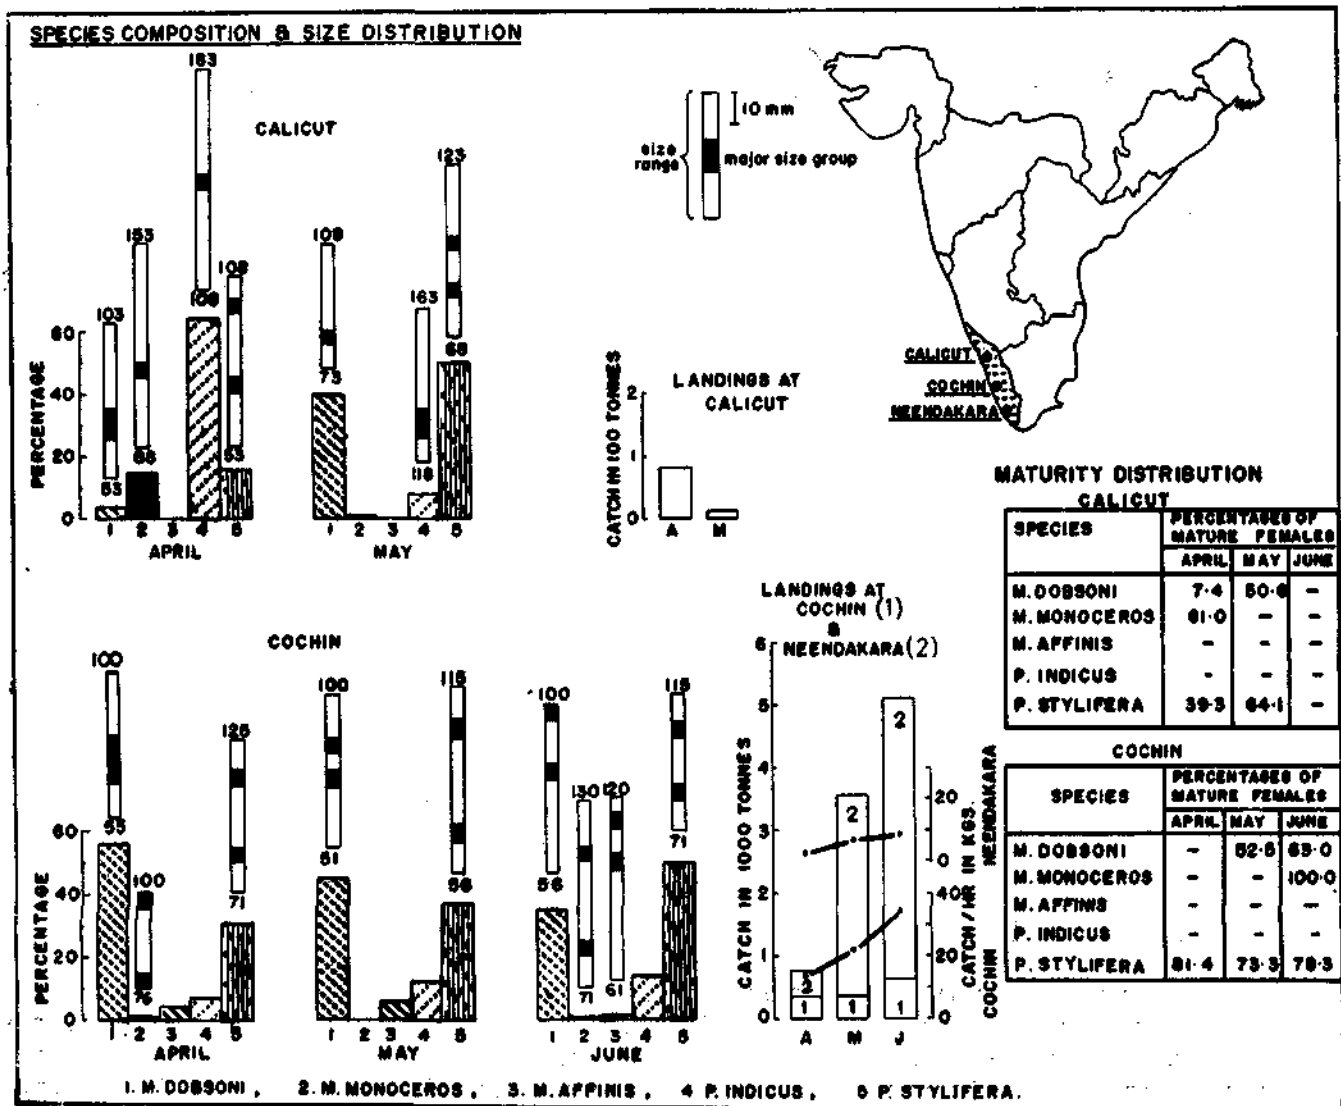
SPECIES COMPOSITION & SIZE DISTRIBUTION

CALICUT

size range
10 mm
major size group

183
153
103
108
109
123
163
73
68
106
53
55
55
118

PERCENTAGE
60
40
20
0
1 2 3 4 5
APRIL
1 2 3 4 5
MAY

LANDINGS AT CALICUT
CATCH IN 100 TONNES
2
1
0
A M

CALICUT
COCHIN
NEENDAKARA

MATURITY DISTRIBUTION
CALICUT

| SPECIES | PERCENTAGES OF MATURE FEMALES APRIL | MAY | JUNE |
|---|---|---|---|
| M. DOBSONI | 7·4 | 50·6 | – |
| M. MONOCEROS | 61·0 | – | – |
| M. AFFINIS | – | – | – |
| P. INDICUS | – | – | – |
| P. STYLIFERA | 39·3 | 64·1 | – |

COCHIN

| SPECIES | PERCENTAGES OF MATURE FEMALES APRIL | MAY | JUNE |
|---|---|---|---|
| M. DOBSONI | – | 52·5 | 65·0 |
| M. MONOCEROS | – | – | 100·0 |
| M. AFFINIS | – | – | – |
| P. INDICUS | – | – | – |
| P. STYLIFERA | 81·4 | 73·3 | 79·3 |

COCHIN

100
55
100
76
125
71
100
51
115
56
100
56
130
71
120
61
115
71

PERCENTAGE
60
40
20
0
1 2 3 4 5
APRIL
1 2 3 4 5
MAY
1 2 3 4 5
JUNE

LANDINGS AT COCHIN (1) & NEENDAKARA(2)
CATCH IN 1000 TONNES
6
5
4
3
2
1
0
A M J
2 2 2
1 1 1
CATCH / HR IN KGS. NEENDAKARA
20
0
COCHIN
40
20
0

1. M. DOBSONI, 2. M. MONOCEROS, 3. M. AFFINIS, 4 P. INDICUS, 5 P. STYLIFERA.